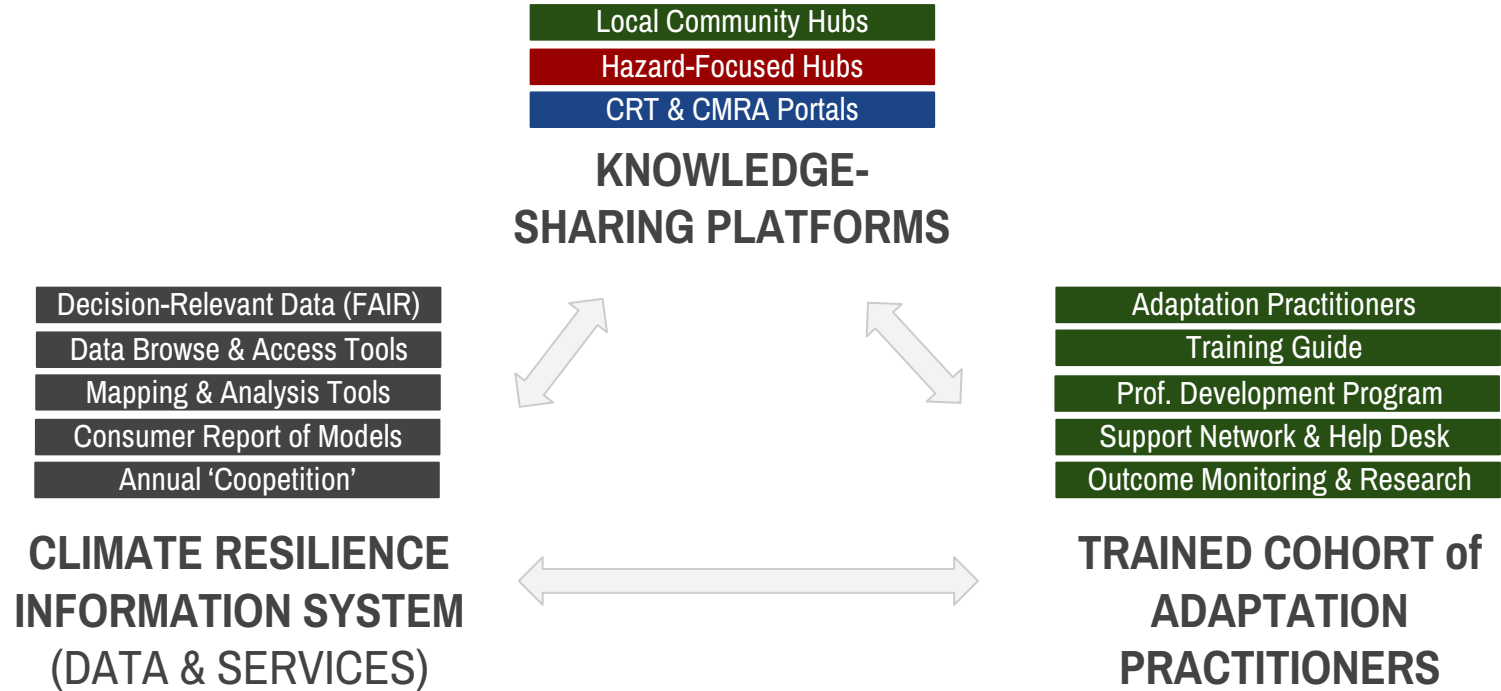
Local Community Hubs
Hazard-Focused Hubs
CRT & CMRA Portals

KNOWLEDGE-SHARING PLATFORMS

Decision-Relevant Data (FAIR)
Data Browse & Access Tools
Mapping & Analysis Tools
Consumer Report of Models
Annual 'Coopetition'

CLIMATE RESILIENCE INFORMATION SYSTEM (DATA & SERVICES)

Adaptation Practitioners
Training Guide
Prof. Development Program
Support Network & Help Desk
Outcome Monitoring & Research

TRAINED COHORT of ADAPTATION PRACTITIONERS